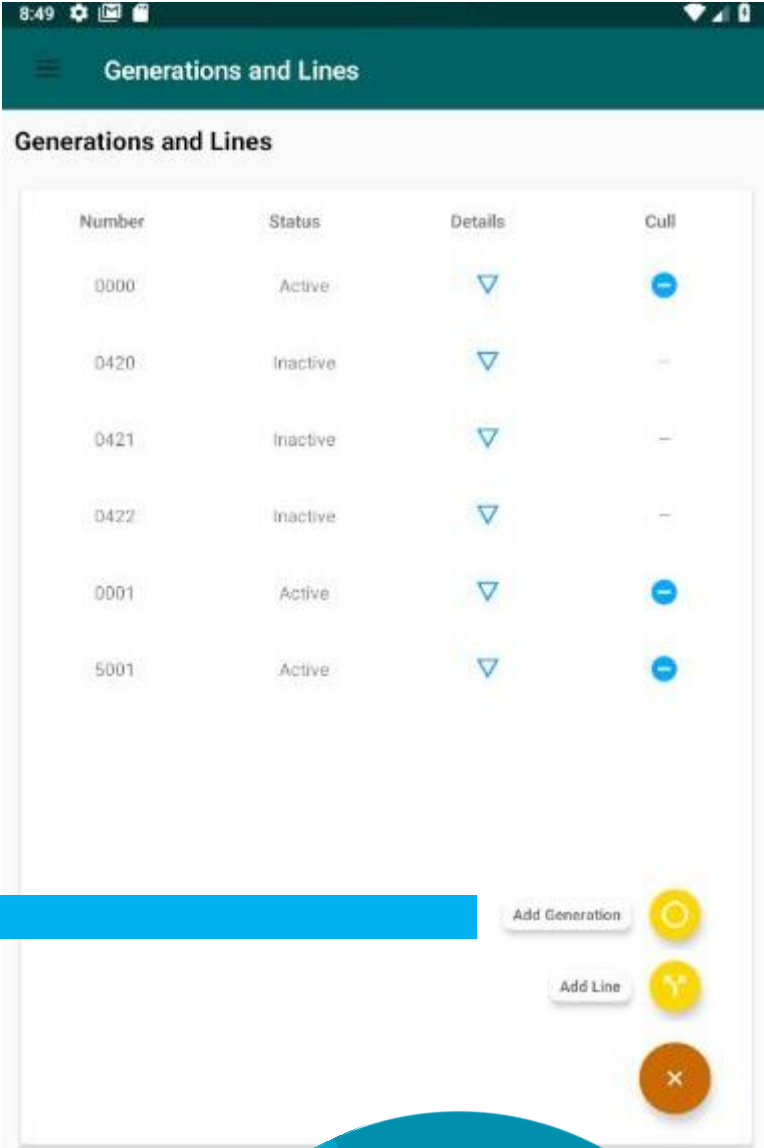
8:49

Generations and Lines

Generations and Lines

| Number | Status | Details | Cull |
|---|---|---|---|
| 0000 | Active | | |
| 0420 | Inactive | | – |
| 0421 | Inactive | | – |
| 0422 | Inactive | | – |
| 0001 | Active | | |
| 5001 | Active | | |

Add Generation

Add Line

×